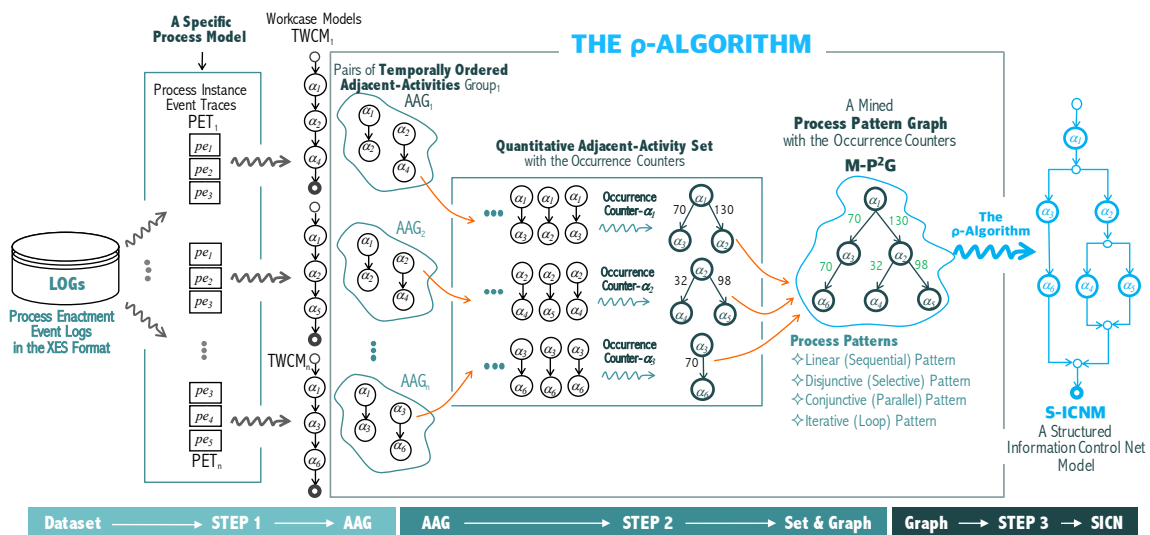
A Specific Process Model

Workcase Models
TWCM$_1$

THE ρ-ALGORITHM

Process Instance Event Traces
PET$_1$
$pe_1$
$pe_2$
$pe_3$

$pe_1$
$pe_2$
$pe_3$

$pe_3$
$pe_4$
$pe_5$
PET$_n$

LOGs
Process Enactment Event Logs in the XES Format

$\alpha_1$ $\alpha_2$ $\alpha_4$

$\alpha_1$ $\alpha_2$ $\alpha_5$

TWCM$_n$
$\alpha_1$ $\alpha_3$ $\alpha_6$

Pairs of Temporally Ordered Adjacent-Activities Group$_1$
AAG$_1$
$\alpha_1$ $\alpha_2$ $\alpha_2$ $\alpha_4$

AAG$_2$
$\alpha_1$ $\alpha_2$ $\alpha_2$ $\alpha_4$

AAG$_n$
$\alpha_1$ $\alpha_3$ $\alpha_3$ $\alpha_6$

Quantitative Adjacent-Activity Set
with the Occurrence Counters

$\alpha_1$ $\alpha_1$ $\alpha_1$
$\alpha_3$ $\alpha_2$ $\alpha_3$
Occurrence Counter-$\alpha_1$
70 $\alpha_1$ 130
$\alpha_3$ $\alpha_2$

$\alpha_2$ $\alpha_2$ $\alpha_2$
$\alpha_4$ $\alpha_5$ $\alpha_4$
Occurrence Counter-$\alpha_2$
32 $\alpha_2$ 98
$\alpha_4$ $\alpha_5$

$\alpha_3$ $\alpha_3$ $\alpha_3$
$\alpha_6$ $\alpha_6$ $\alpha_6$
Occurrence Counter-$\alpha_3$
$\alpha_3$
70
$\alpha_6$

A Mined
Process Pattern Graph
with the Occurrence Counters
M-P$^2$G
$\alpha_1$
70 130
$\alpha_3$ $\alpha_2$
70 32 98
$\alpha_6$ $\alpha_4$ $\alpha_5$

The ρ-Algorithm

Process Patterns
✧Linear (Sequential) Pattern
✧Disjunctive (Selective) Pattern
✧Conjunctive (Parallel) Pattern
✧Iterative (Loop) Pattern

$\alpha_1$
$\alpha_3$ $\alpha_2$
$\alpha_6$ $\alpha_4$ $\alpha_5$

S-ICNM
A Structured Information Control Net Model

Dataset → STEP 1 → AAG
AAG → STEP 2 → Set & Graph
Graph → STEP 3 → SICN